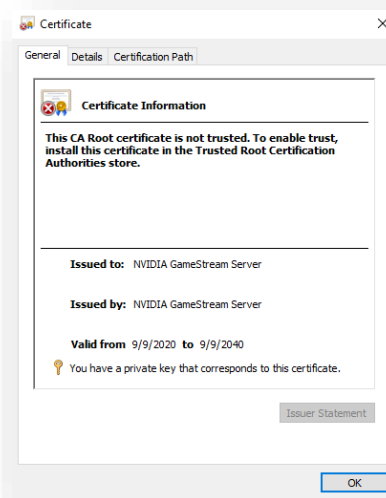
Certificate

General Details Certification Path

Certificate Information

This CA Root certificate is not trusted. To enable trust, install this certificate in the Trusted Root Certification Authorities store.

Issued to: NVIDIA GameStream Server

Issued by: NVIDIA GameStream Server

Valid from 9/9/2020 to 9/9/2040

You have a private key that corresponds to this certificate.

Issuer Statement

OK